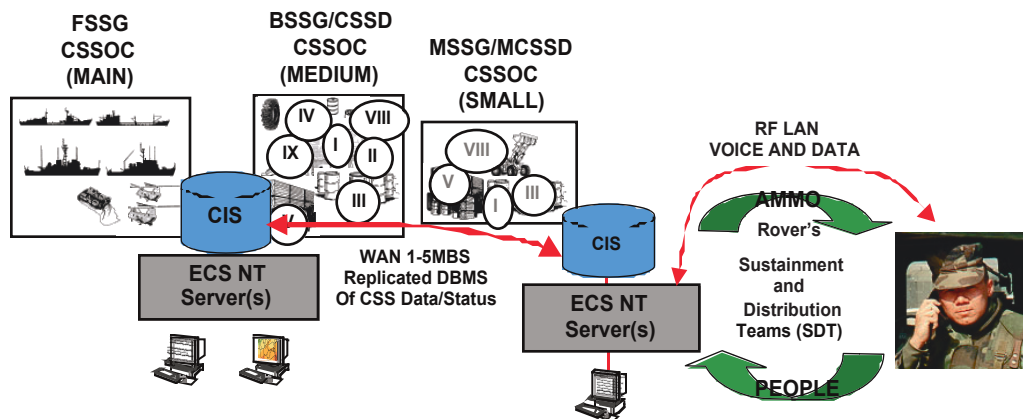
FSSG
CSSOC
(MAIN)

BSSG/CSSD
CSSOC
(MEDIUM)

IV
VIII
IX
I
II
III

MSSG/MCSSD
CSSOC
(SMALL)

VIII
V
I
III

CIS

ECS NT
Server(s)

WAN 1-5MBS
Replicated DBMS
Of CSS Data/Status

CIS

ECS NT
Server(s)

RF LAN
VOICE AND DATA

AMMO
Rover's
Sustainment
and
Distribution
Teams (SDT)
PEOPLE